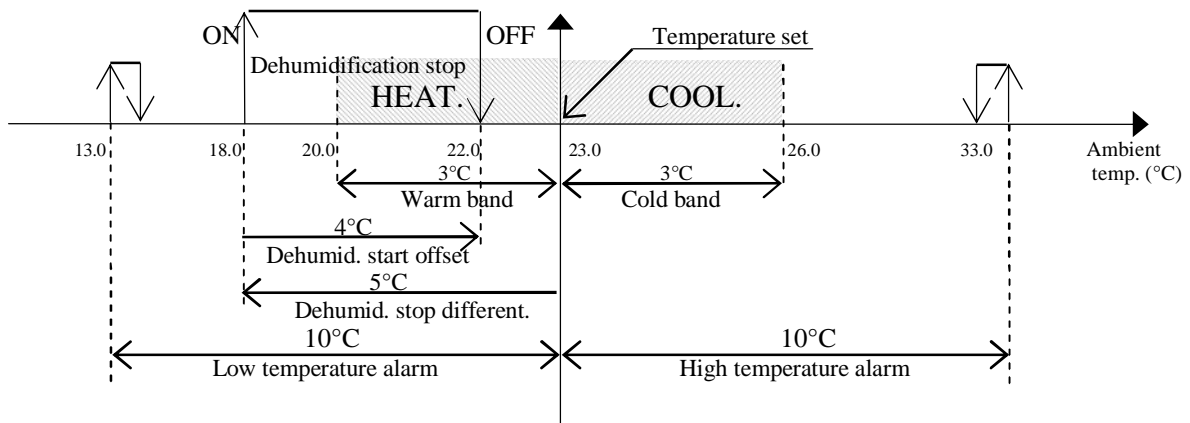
ON
OFF
Temperature set
Dehumidification stop
HEAT.
COOL.
13.0
18.0
20.0
22.0
23.0
26.0
33.0
Ambient temp. (°C)
3°C
Warm band
3°C
Cold band
4°C
Dehumid. start offset
5°C
Dehumid. stop different.
10°C
Low temperature alarm
10°C
High temperature alarm